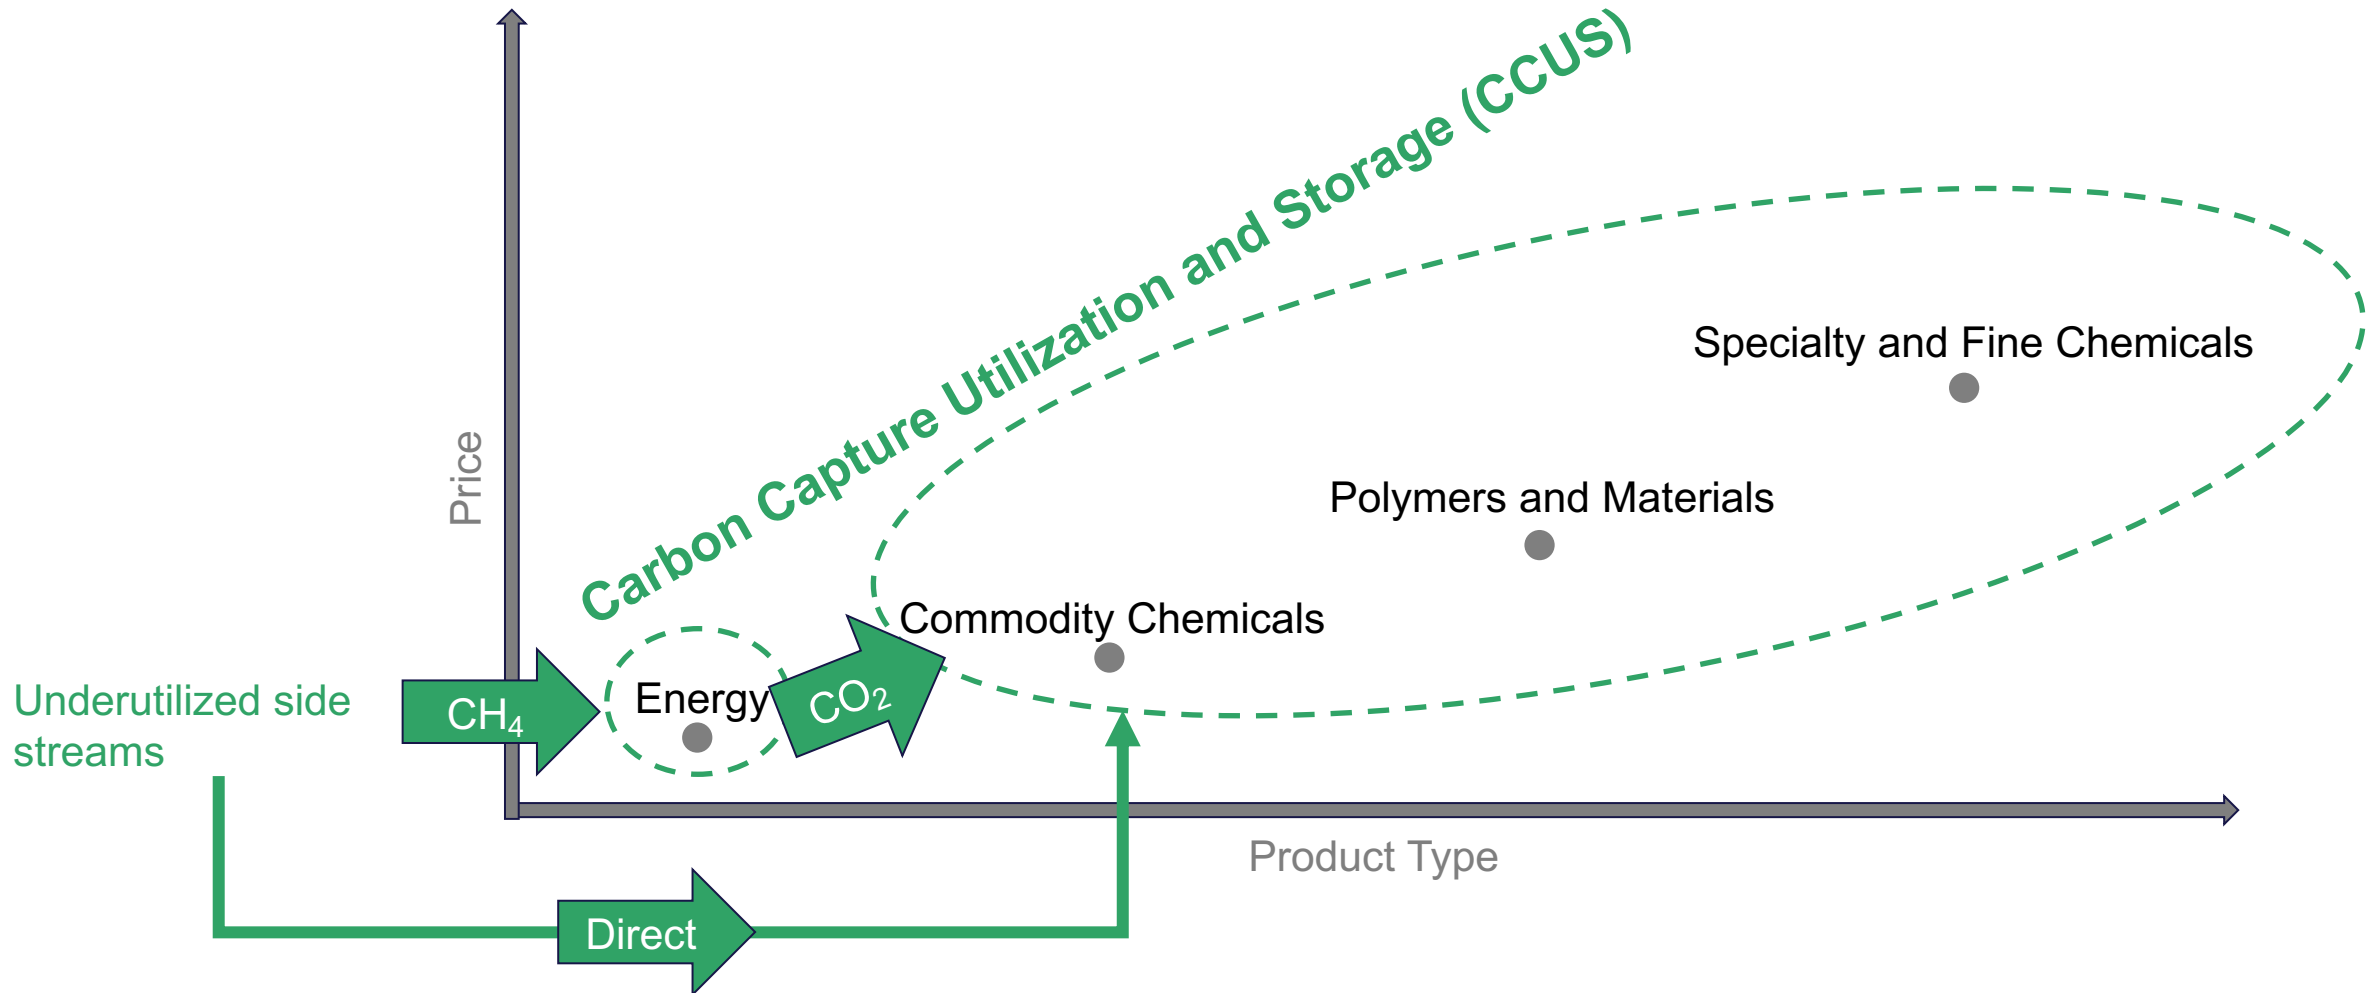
Carbon Capture Utilization and Storage (CCUS)

Price

Specialty and Fine Chemicals

Polymers and Materials

Commodity Chemicals

Underutilized side streams

$CH_4$

Energy

$CO_2$

Product Type

Direct